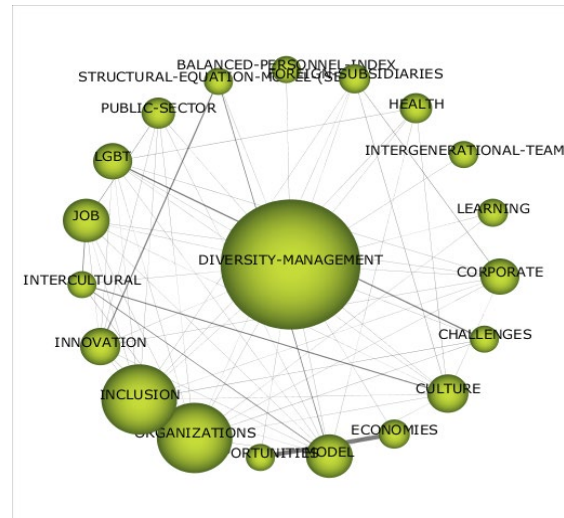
BALANCED-PERSONNEL-INDEX
STRUCTURAL-EQUATION-MODEL (SE
FOREIGN-SUBSIDIARIES
PUBLIC-SECTOR
HEALTH
LGBT
INTERGENERATIONAL-TEAM
JOB
LEARNING
DIVERSITY-MANAGEMENT
INTERCULTURAL
CORPORATE
INNOVATION
CHALLENGES
INCLUSION
CULTURE
ORGANIZATIONS
ECONOMIES
ORTUNITIES
MODEL